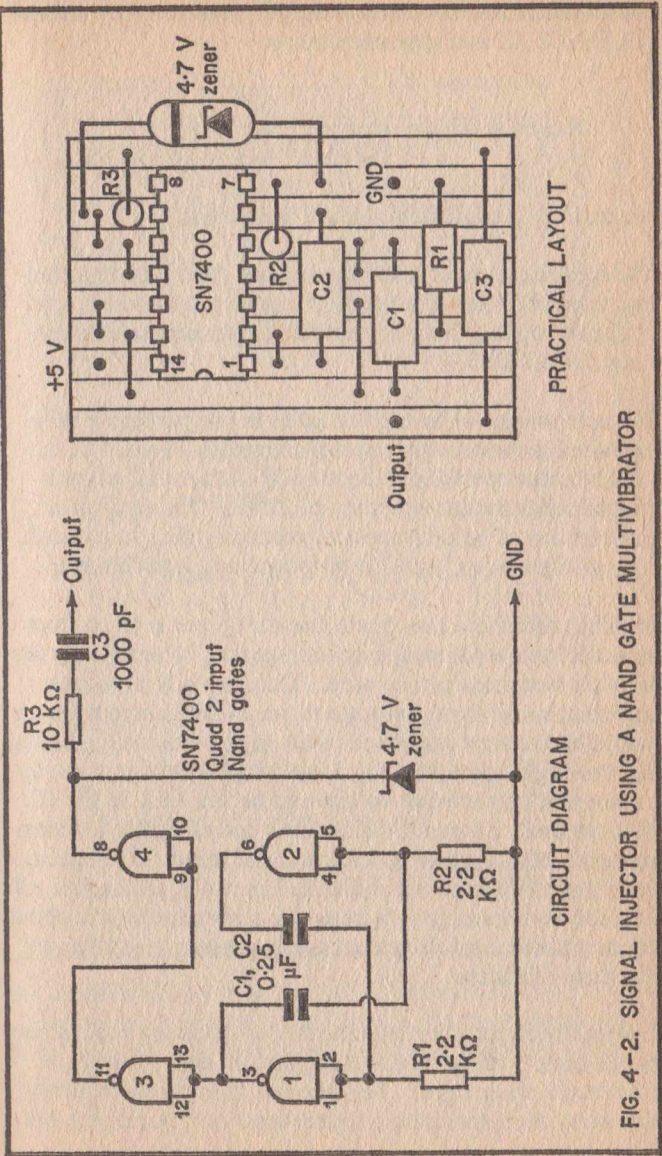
+5 V

4·7 V
zener

R3

8

14

1

7

R2

SN7400

GND

C2

C1

R1

C3

Output

PRACTICAL LAYOUT

Output

R3
10 KΩ

C3
1000 pF

SN7400
Quad 2 input
Nand gates

4·7 V
zener

GND

11

3

12

13

8

4

9

10

3

1

1

2

6

2

4

5

C1, C2
0·25
μF

R1
2·2
KΩ

R2
2·2
KΩ

CIRCUIT DIAGRAM

FIG. 4–2. SIGNAL INJECTOR USING A NAND GATE MULTIVIBRATOR